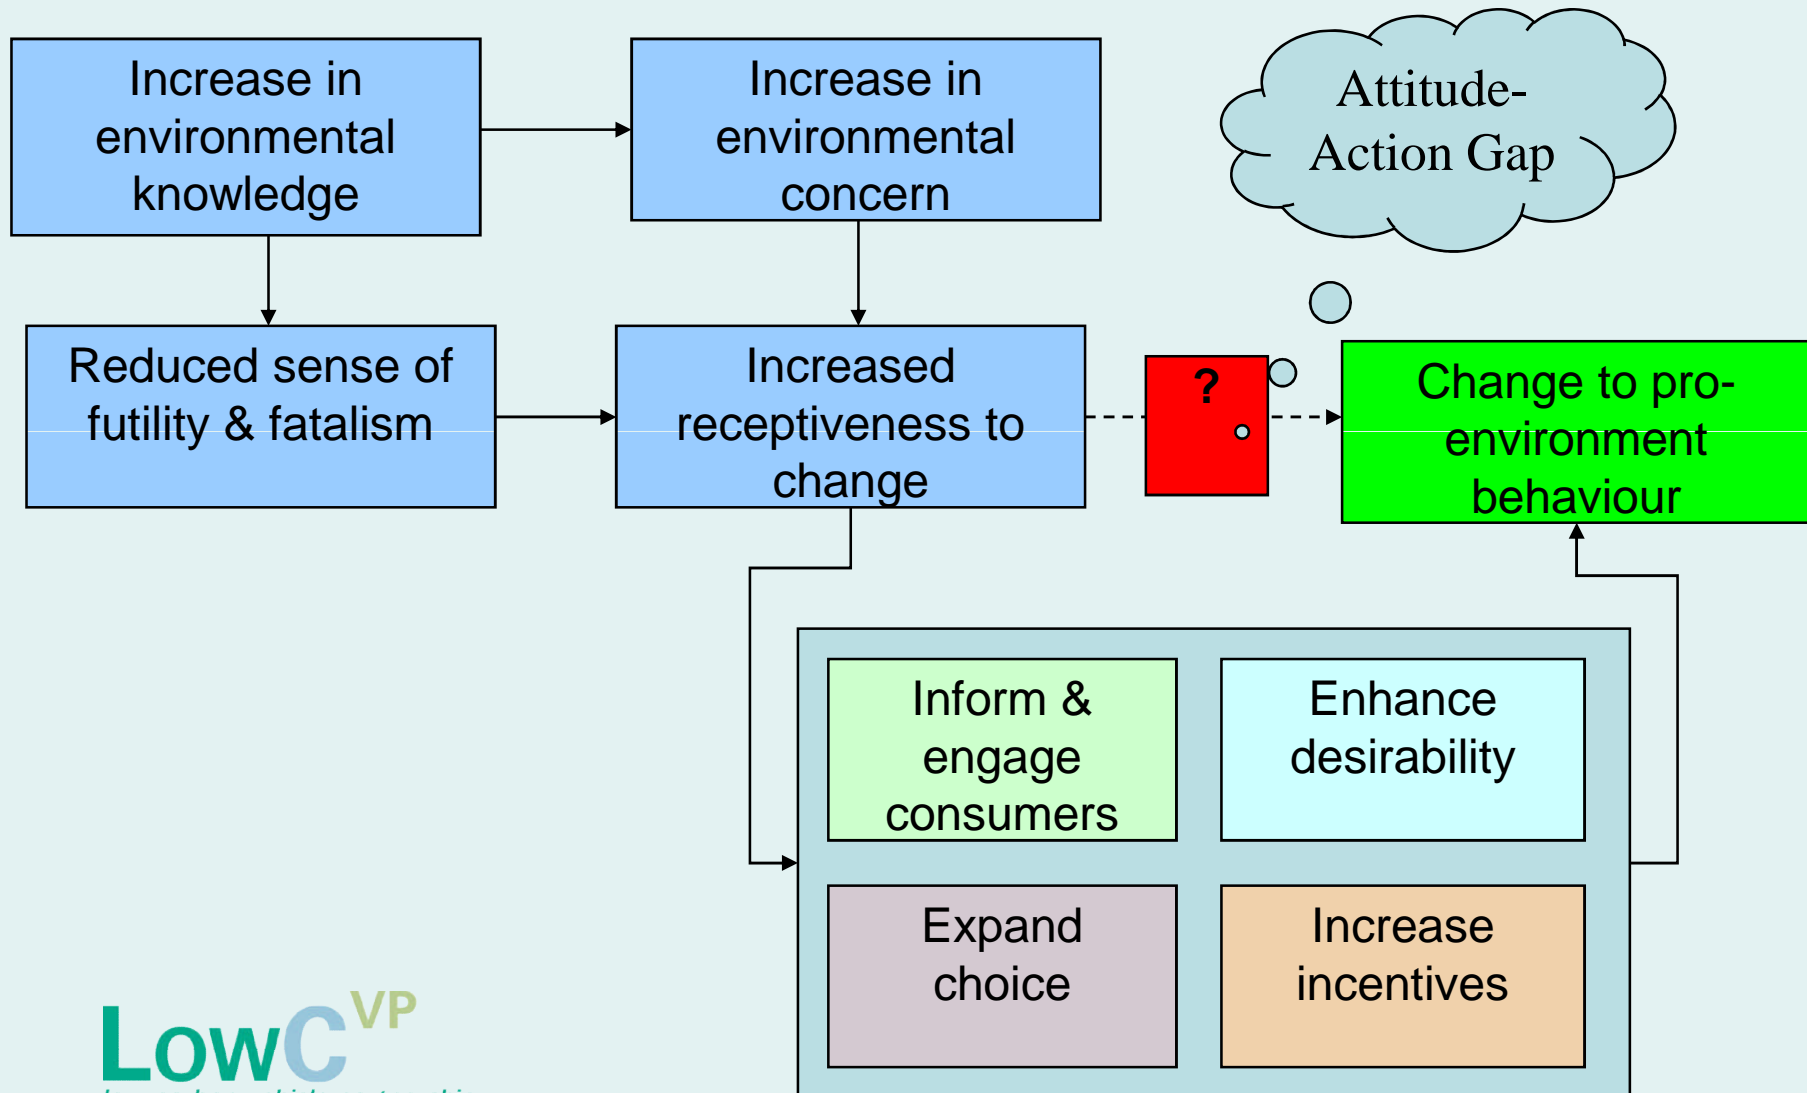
Increase in environmental knowledge

Increase in environmental concern

Attitude-Action Gap

Reduced sense of futility & fatalism

Increased receptiveness to change

?

Change to pro-environment behaviour

Inform & engage consumers

Enhance desirability

Expand choice

Increase incentives

LowC$^{VP}$

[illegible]